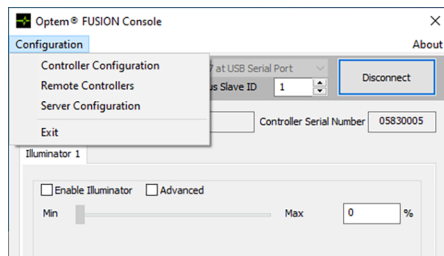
Optem® FUSION Console

Configuration

About

Controller Configuration

Remote Controllers

Server Configuration

Exit

7 at USB Serial Port

us Slave ID

1

Disconnect

Controller Serial Number

05830005

Illuminator 1

Enable Illuminator

Advanced

Min

Max

0

%